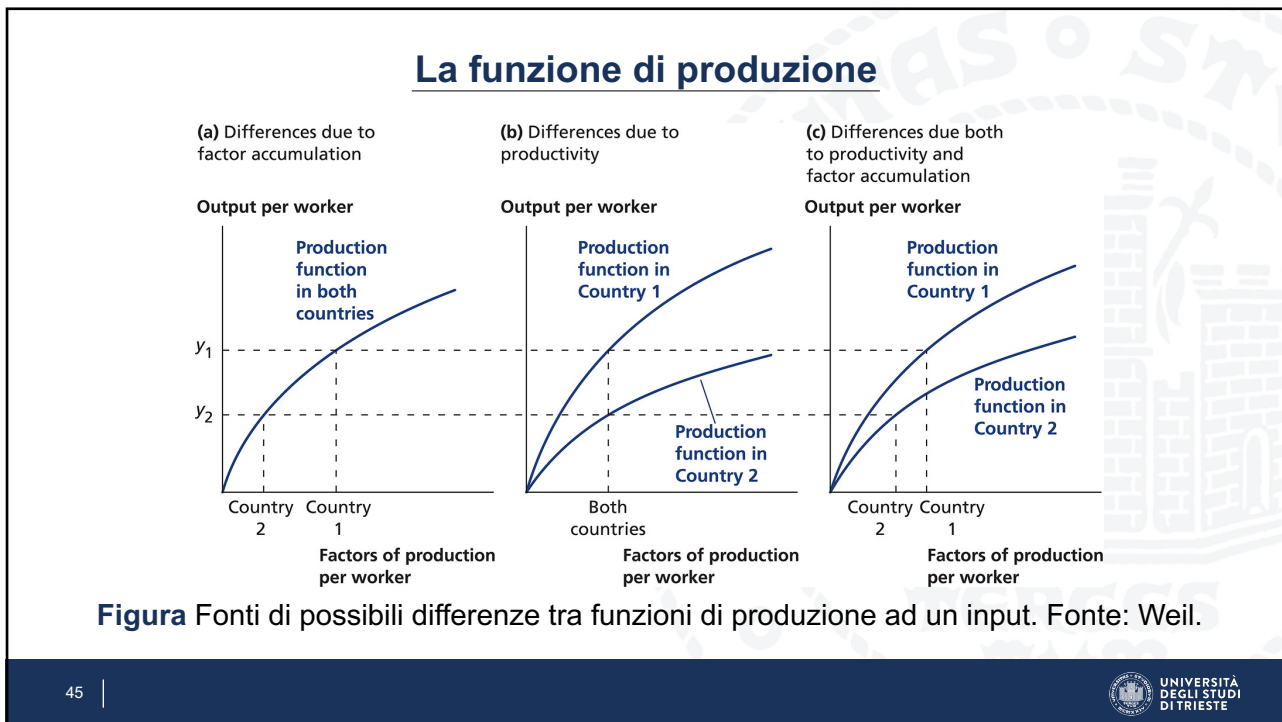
La funzione di produzione

(a) Differences due to factor accumulation

Output per worker

Production function in both countries

$y_1$

$y_2$

Country 2 Country 1

Factors of production per worker

(b) Differences due to productivity

Output per worker

Production function in Country 1

Production function in Country 2

Both countries

Factors of production per worker

(c) Differences due both to productivity and factor accumulation

Output per worker

Production function in Country 1

Production function in Country 2

Country 2 Country 1

Factors of production per worker

**Figura** Fonti di possibili differenze tra funzioni di produzione ad un input. Fonte: Weil.

45

UNIVERSITÀ DEGLI STUDI DI TRIESTE